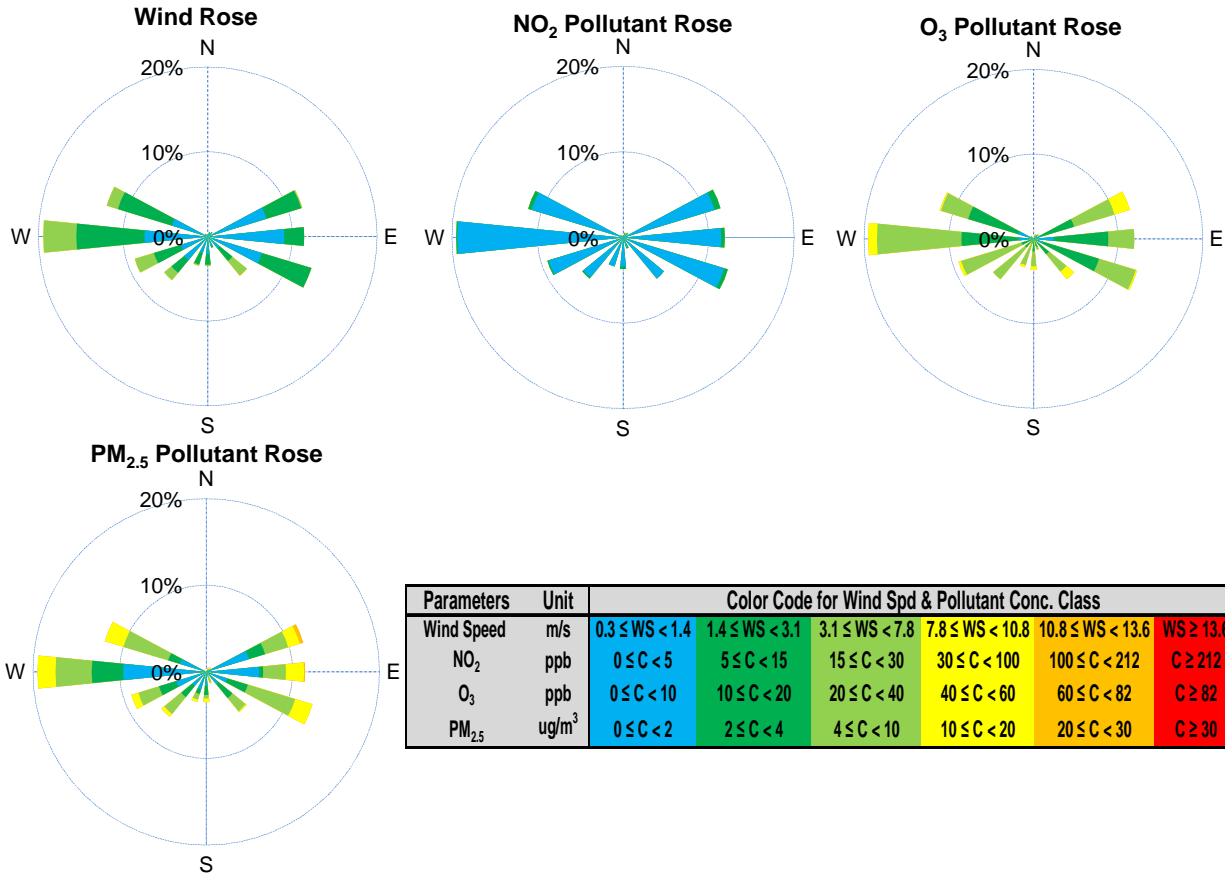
Wind Rose
N
20%
10%
0%
W
E
S

$NO_2$ Pollutant Rose
N
20%
10%
0%
W
E
S

$O_3$ Pollutant Rose
N
20%
10%
0%
W
E
S

$PM_{2.5}$ Pollutant Rose
N
20%
10%
0%
W
E
S

| Parameters | Unit | Color Code for Wind Spd & Pollutant Conc. Class | | | | | |
|---|---|---|---|---|---|---|---|
| Wind Speed | m/s | 0.3 ≤ WS < 1.4 | 1.4 ≤ WS < 3.1 | 3.1 ≤ WS < 7.8 | 7.8 ≤ WS < 10.8 | 10.8 ≤ WS < 13.6 | WS ≥ 13.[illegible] |
| $NO_2$ | ppb | 0 ≤ C < 5 | 5 ≤ C < 15 | 15 ≤ C < 30 | 30 ≤ C < 100 | 100 ≤ C < 212 | C ≥ 212 |
| $O_3$ | ppb | 0 ≤ C < 10 | 10 ≤ C < 20 | 20 ≤ C < 40 | 40 ≤ C < 60 | 60 ≤ C < 82 | C ≥ 82 |
| $PM_{2.5}$ | ug/m$^3$ | 0 ≤ C < 2 | 2 ≤ C < 4 | 4 ≤ C < 10 | 10 ≤ C < 20 | 20 ≤ C < 30 | C ≥ 30 |